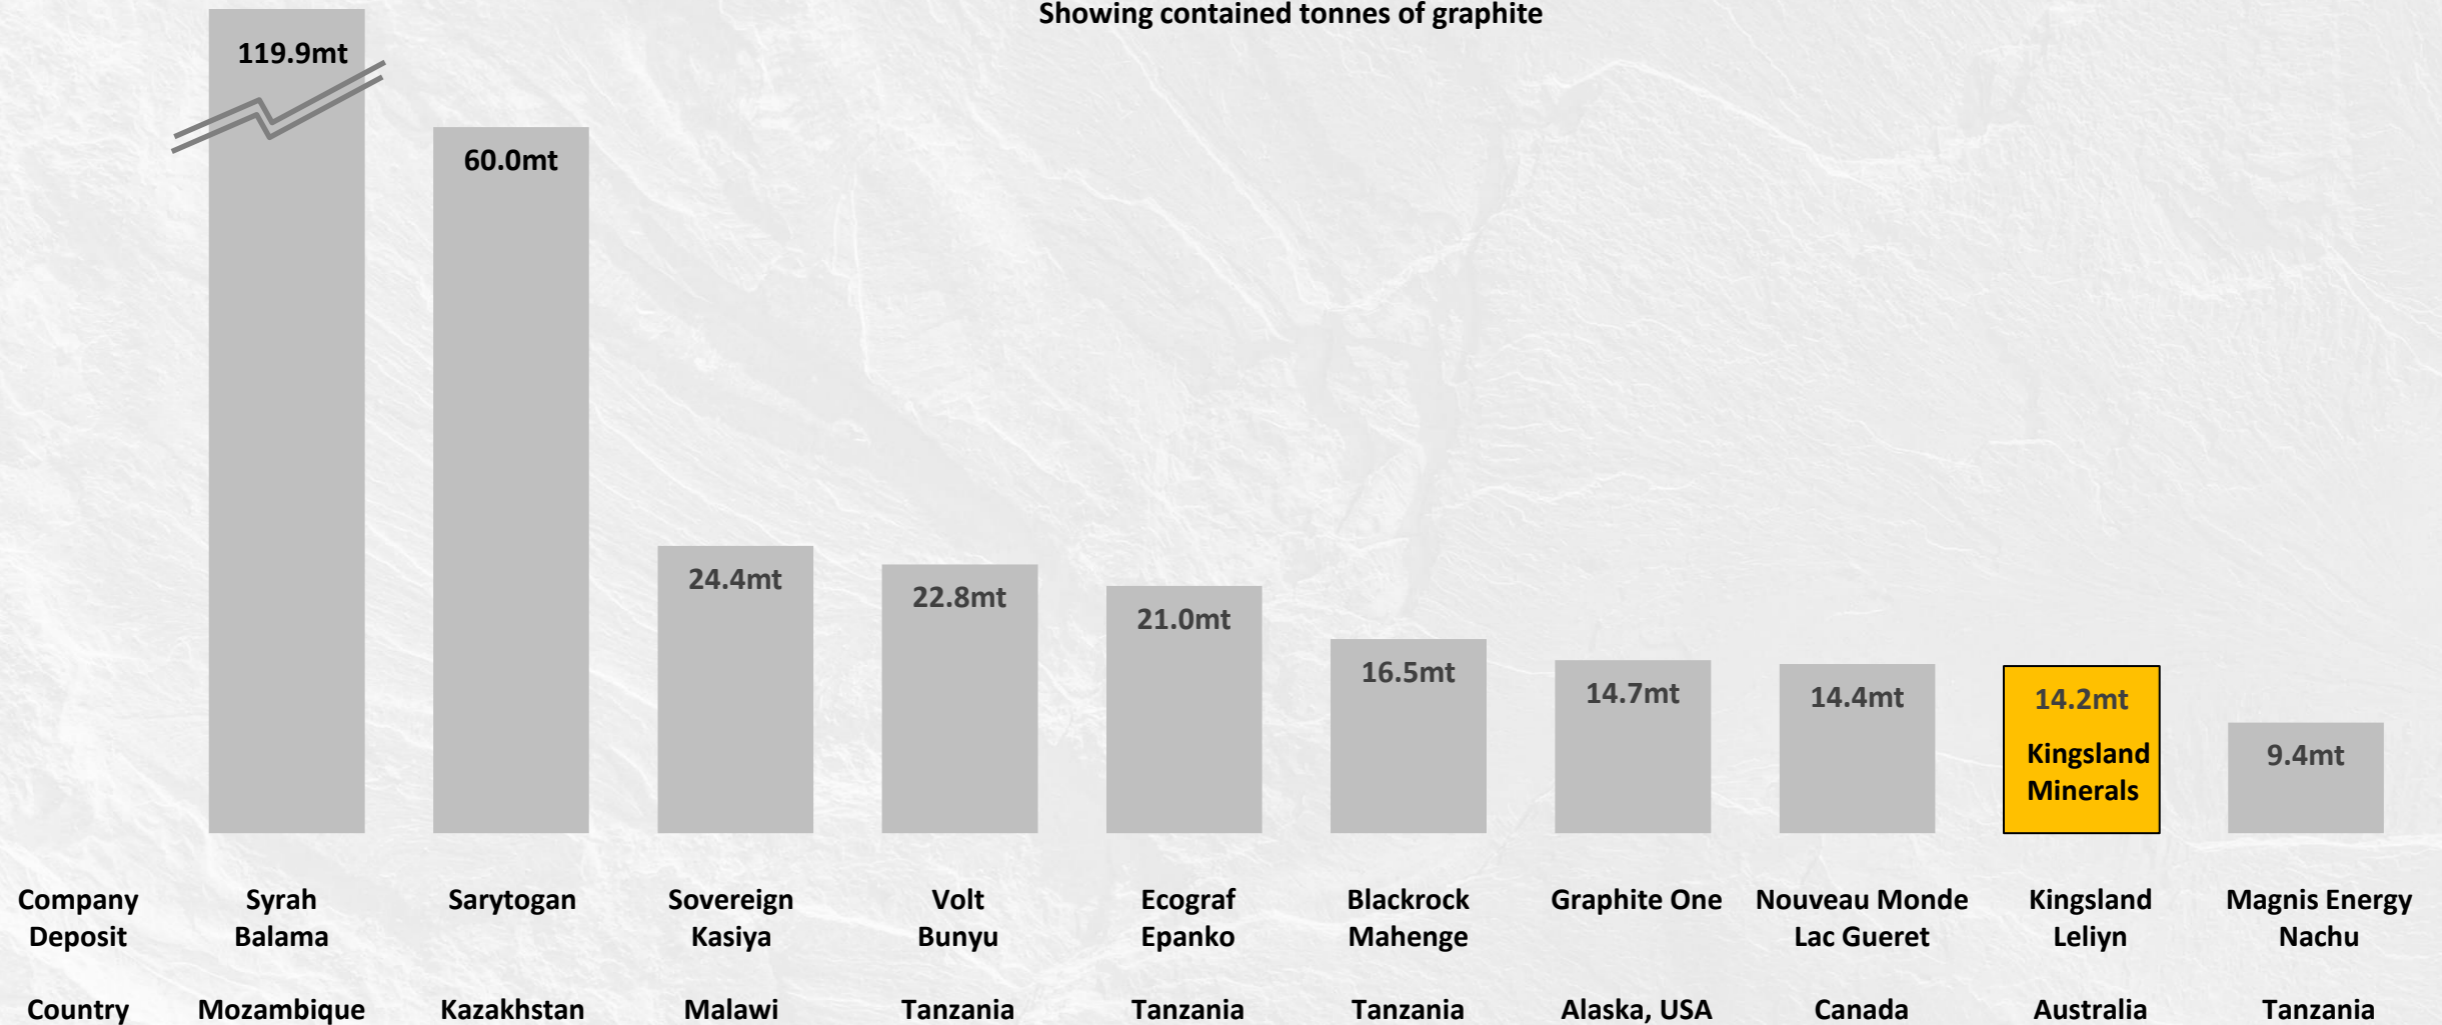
Showing contained tonnes of graphite

119.9mt

60.0mt

24.4mt

22.8mt

21.0mt

16.5mt

14.7mt

14.4mt

14.2mt
Kingsland Minerals

9.4mt

| Company Deposit | Syrah Balama | Sarytogan | Sovereign Kasiya | Volt Bunyu | Ecograf Epanko | Blackrock Mahenge | Graphite One | Nouveau Monde Lac Gueret | Kingsland Leliyn | Magnis Energy Nachu |
|---|---|---|---|---|---|---|---|---|---|---|
| Country | Mozambique | Kazakhstan | Malawi | Tanzania | Tanzania | Tanzania | Alaska, USA | Canada | Australia | Tanzania |